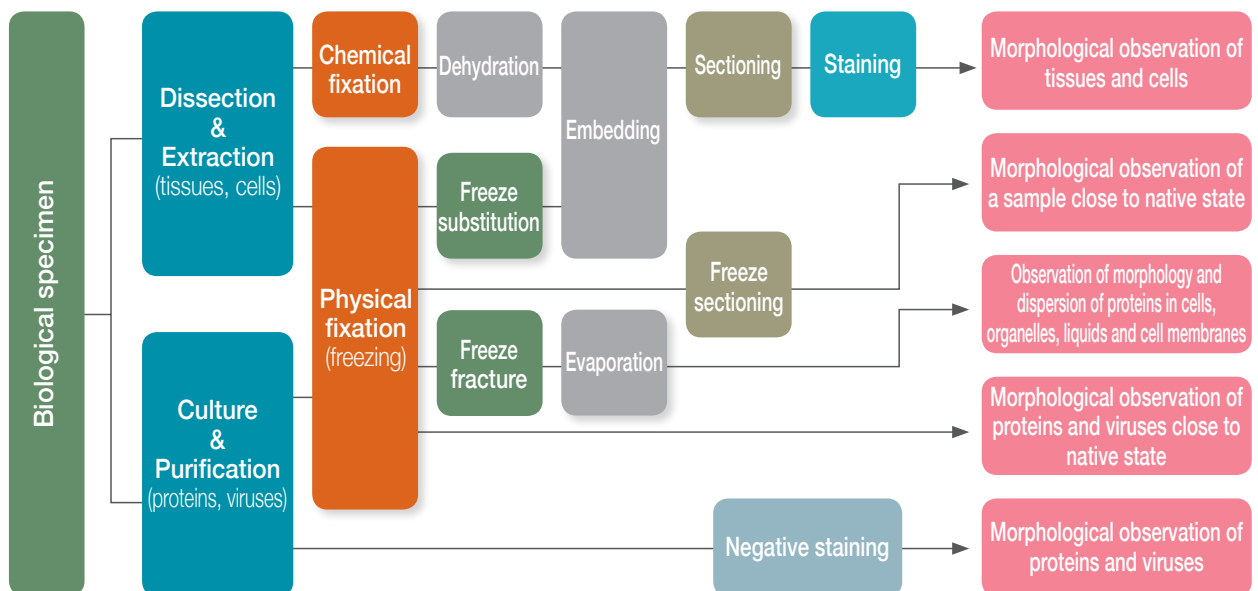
Biological specimen

Dissection & Extraction (tissues, cells)

Culture & Purification (proteins, viruses)

Chemical fixation

Physical fixation (freezing)

Dehydration

Freeze substitution

Freeze fracture

Embedding

Evaporation

Sectioning

Freeze sectioning

Staining

Negative staining

Morphological observation of tissues and cells

Morphological observation of a sample close to native state

Observation of morphology and dispersion of proteins in cells, organelles, liquids and cell membranes

Morphological observation of proteins and viruses close to native state

Morphological observation of proteins and viruses